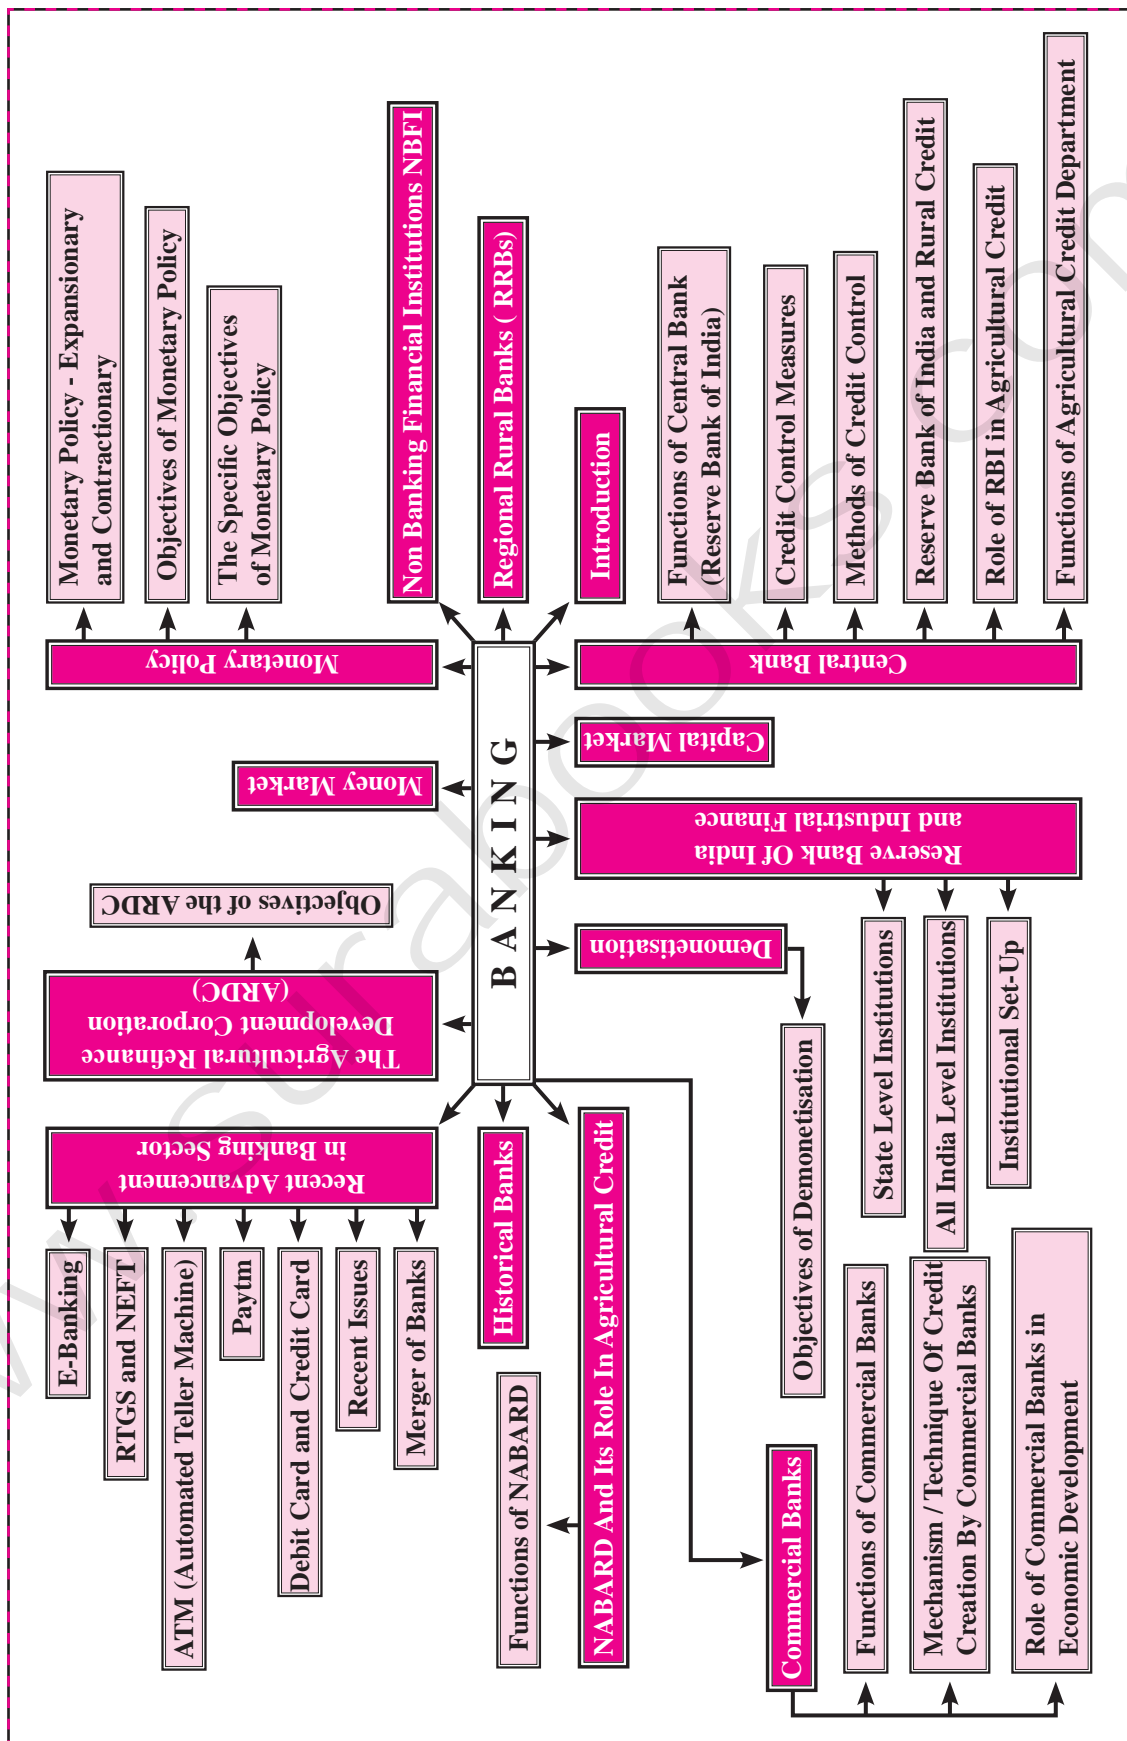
BANKING

Monetary Policy

Monetary Policy - Expansionary and Contractionary

Objectives of Monetary Policy

The Specific Objectives of Monetary Policy

Non Banking Financial Institutions NBFI

Regional Rural Banks ( RRBs)

Introduction

Central Bank

Functions of Central Bank (Reserve Bank of India)

Credit Control Measures

Methods of Credit Control

Reserve Bank of India and Rural Credit

Role of RBI in Agricultural Credit

Functions of Agricultural Credit Department

Money Market

Capital Market

Reserve Bank Of India and Industrial Finance

State Level Institutions

All India Level Institutions

Institutional Set-Up

Objectives of the ARDC

The Agricultural Refinance Development Corporation (ARDC)

Demonetisation

Objectives of Demonetisation

Recent Advancement in Banking Sector

E-Banking

RTGS and NEFT

ATM (Automated Teller Machine)

Paytm

Debit Card and Credit Card

Recent Issues

Merger of Banks

Historical Banks

NABARD And Its Role In Agricultural Credit

Functions of NABARD

Commercial Banks

Functions of Commercial Banks

Mechanism / Technique Of Credit Creation By Commercial Banks

Role of Commercial Banks in Economic Development

www.surabooks.com